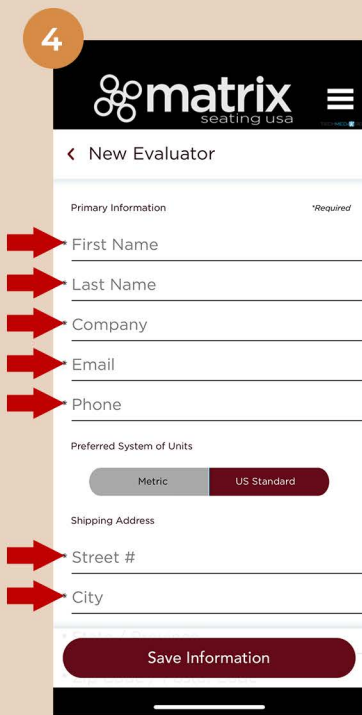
4

matrix
seating usa

‹ New Evaluator

Primary Information *Required

First Name

Last Name

Company

Email

Phone

Preferred System of Units

Metric US Standard

Shipping Address

Street #

City

Save Information